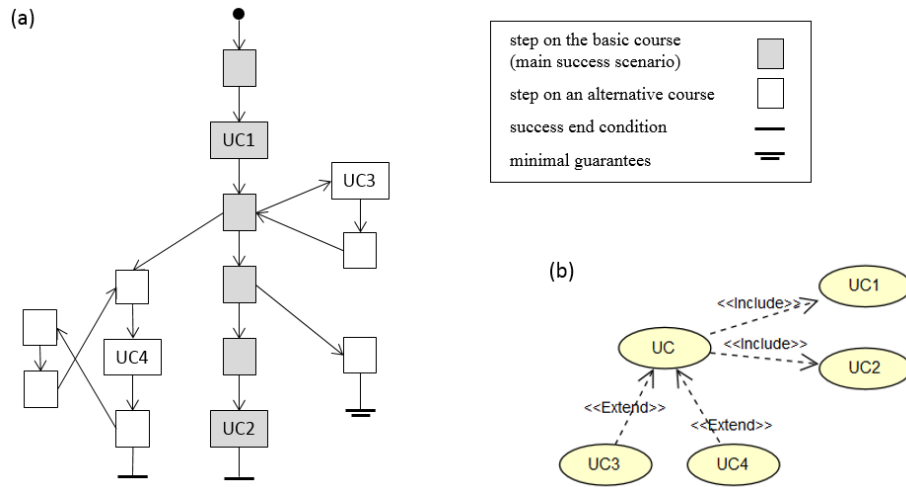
(a)

UC1

UC3

UC4

UC2

step on the basic course (main success scenario)

step on an alternative course

success end condition

minimal guarantees

(b)

UC1

<<Include>>

UC

<<Include>>

UC2

<<Extend>>

<<Extend>>

UC3

UC4